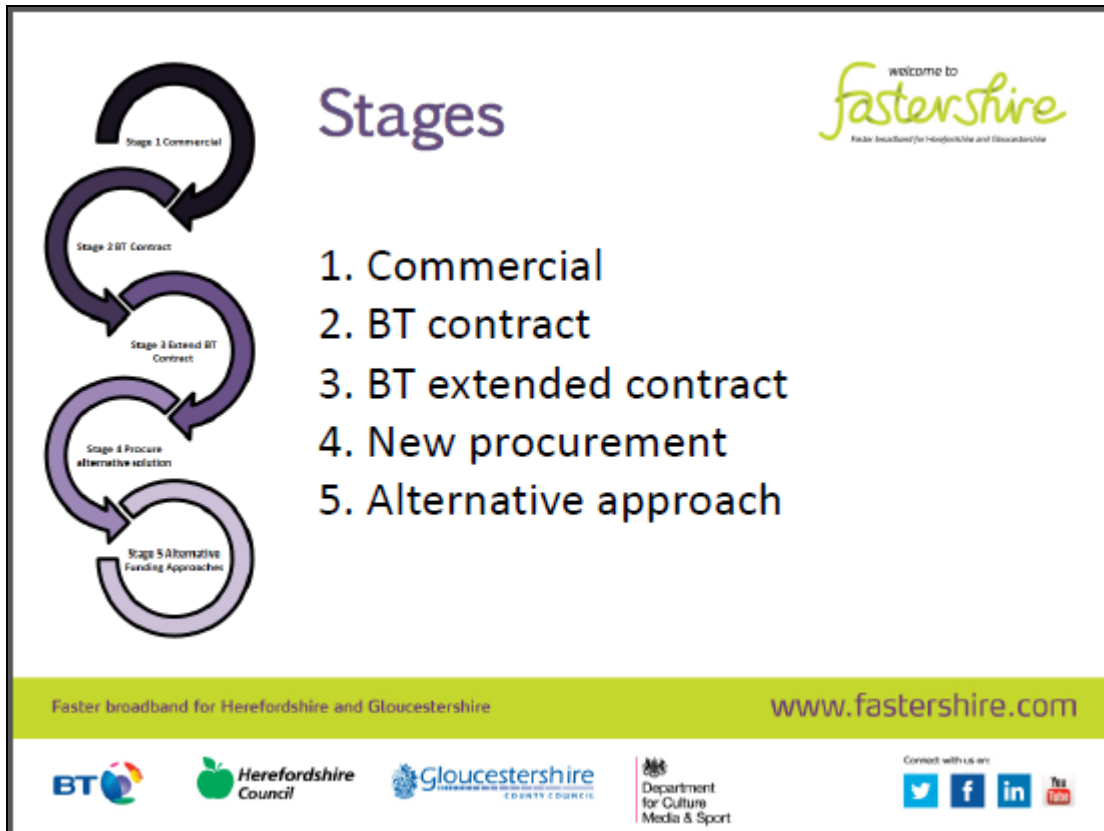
Stage 1 Commercial

Stage 2 BT Contract

Stage 3 Extend BT Contract

Stage 4 Procure alternative solution

Stage 5 Alternative Funding Approaches

Stages

welcome to fastershire

Faster broadband for Herefordshire and Gloucestershire

1. Commercial
2. BT contract
3. BT extended contract
4. New procurement
5. Alternative approach

Faster broadband for Herefordshire and Gloucestershire

www.fastershire.com

BT

Herefordshire Council

Gloucestershire COUNTY COUNCIL

Department for Culture Media & Sport

Connect with us on:

You Tube